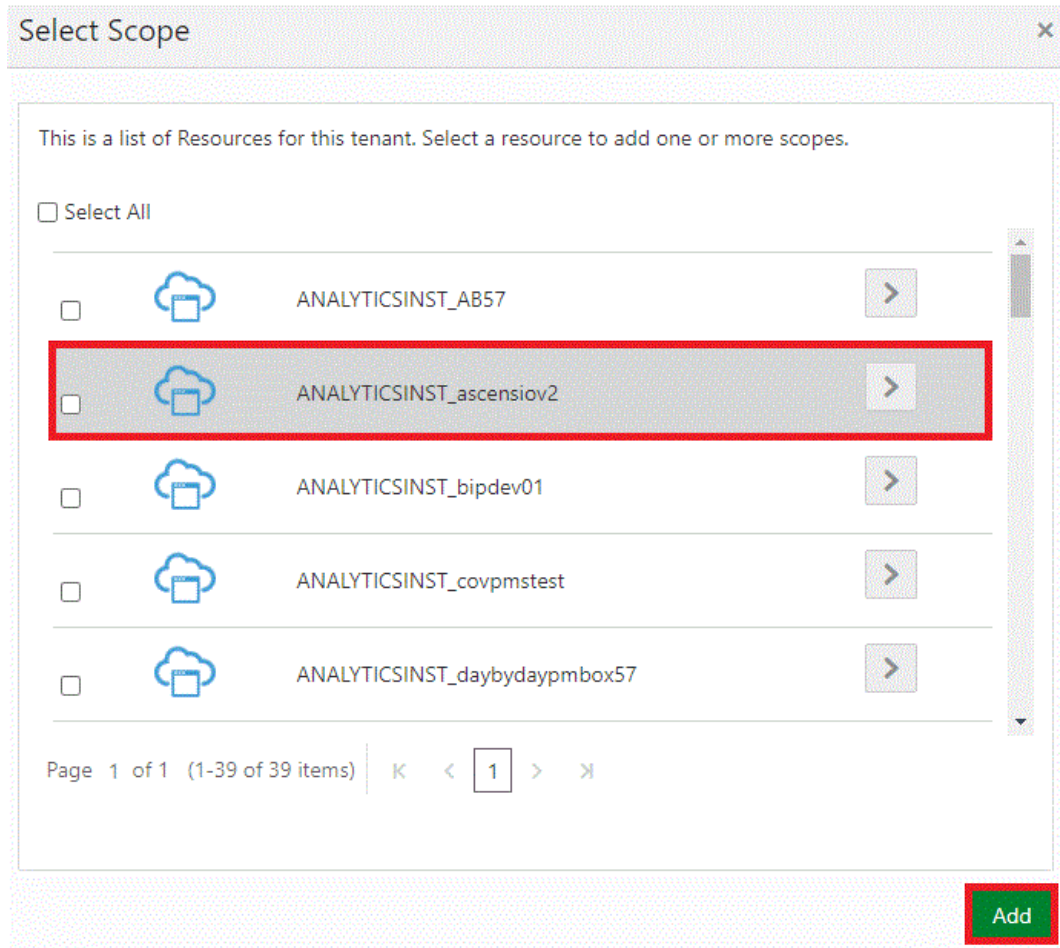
Select Scope ×

This is a list of Resources for this tenant. Select a resource to add one or more scopes.

Select All

ANALYTICSINST_AB57

ANALYTICSINST_ascensiov2

ANALYTICSINST_bipdev01

ANALYTICSINST_covpmstest

ANALYTICSINST_daybydaypmbox57

Page 1 of 1 (1-39 of 39 items) 1

Add